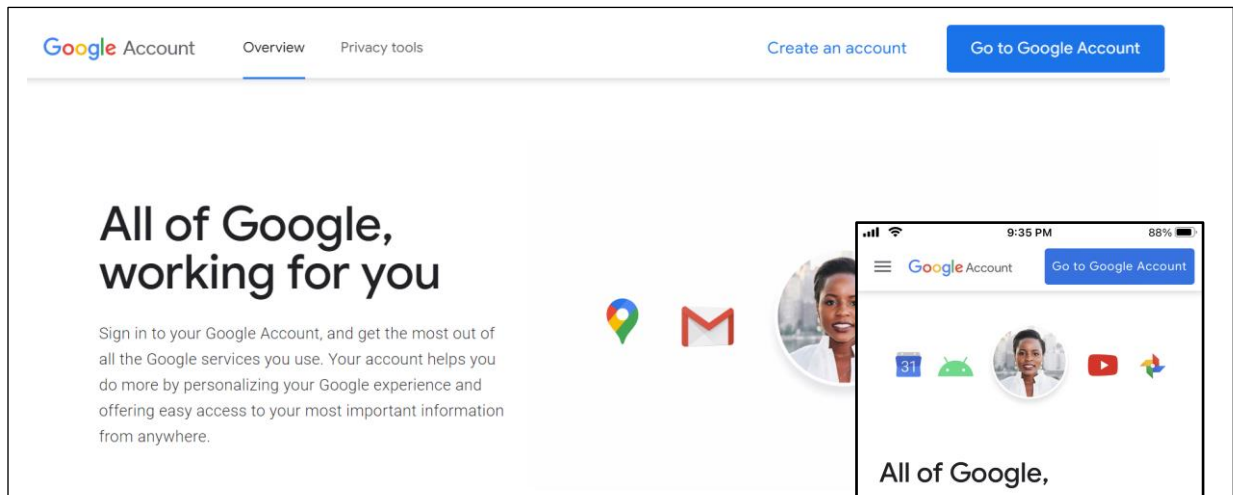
Google Account Overview Privacy tools Create an account Go to Google Account

All of Google, working for you

Sign in to your Google Account, and get the most out of all the Google services you use. Your account helps you do more by personalizing your Google experience and offering easy access to your most important information from anywhere.

9:35 PM 88%

Google Account Go to Google Account

31

All of Google,